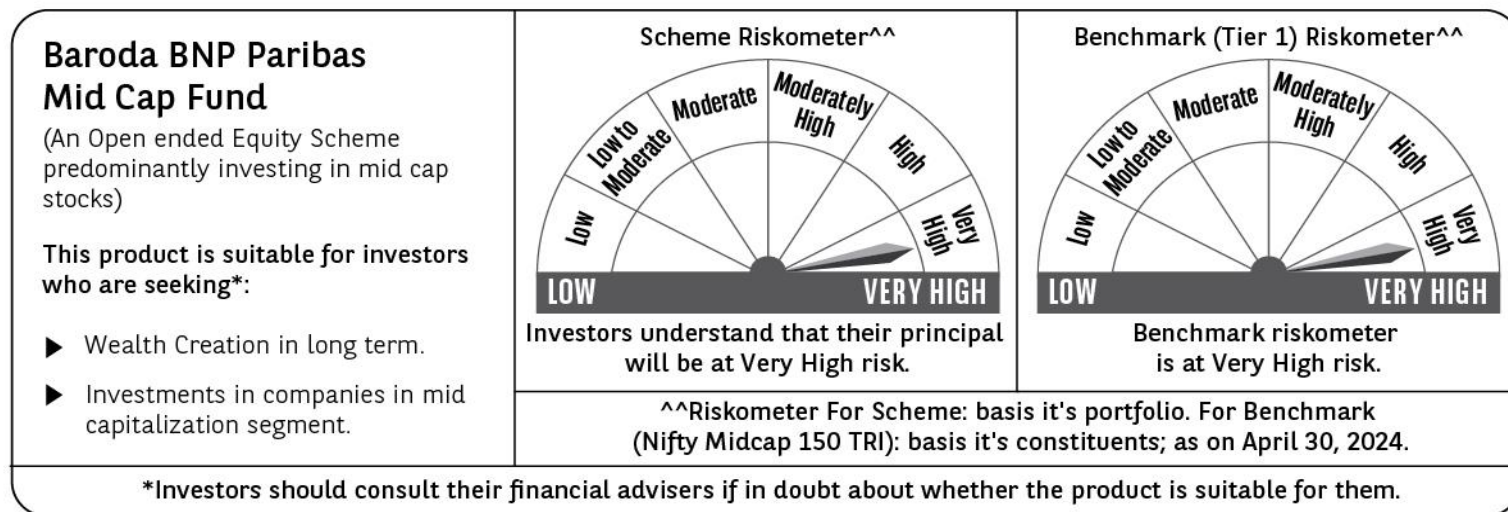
Baroda BNP Paribas Mid Cap Fund
(An Open ended Equity Scheme predominantly investing in mid cap stocks)

This product is suitable for investors who are seeking*:

▶ Wealth Creation in long term.

▶ Investments in companies in mid capitalization segment.

Scheme Riskometer^^

Low
Low to Moderate
Moderate
Moderately High
High
Very High

LOW
VERY HIGH

Investors understand that their principal will be at Very High risk.

Benchmark (Tier 1) Riskometer^^

Low
Low to Moderate
Moderate
Moderately High
High
Very High

LOW
VERY HIGH

Benchmark riskometer is at Very High risk.

^^Riskometer For Scheme: basis it's portfolio. For Benchmark (Nifty Midcap 150 TRI): basis it's constituents; as on April 30, 2024.

*Investors should consult their financial advisers if in doubt about whether the product is suitable for them.